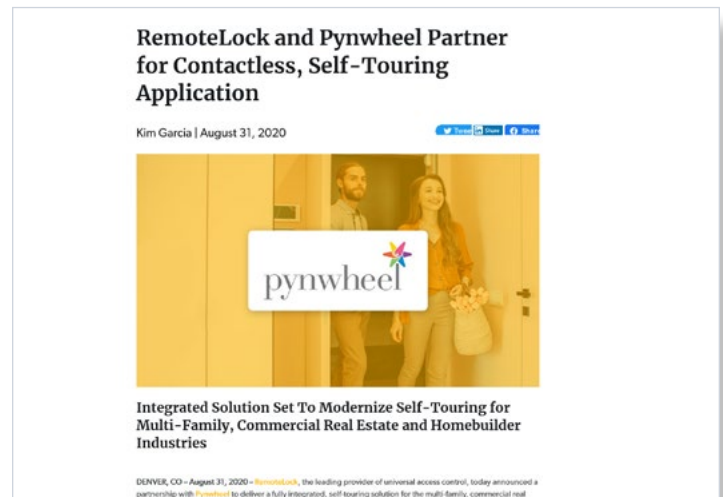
RemoteLock and Pynwheel Partner for Contactless, Self-Touring Application

Kim Garcia | August 31, 2020

Tweet Share Share

pynwheel

Integrated Solution Set To Modernize Self-Touring for Multi-Family, Commercial Real Estate and Homebuilder Industries

DENVER, CO – August 31, 2020 – RemoteLock, the leading provider of universal access control, today announced a partnership with Pynwheel to deliver a fully integrated, self-touring solution for the multi-family, commercial real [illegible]